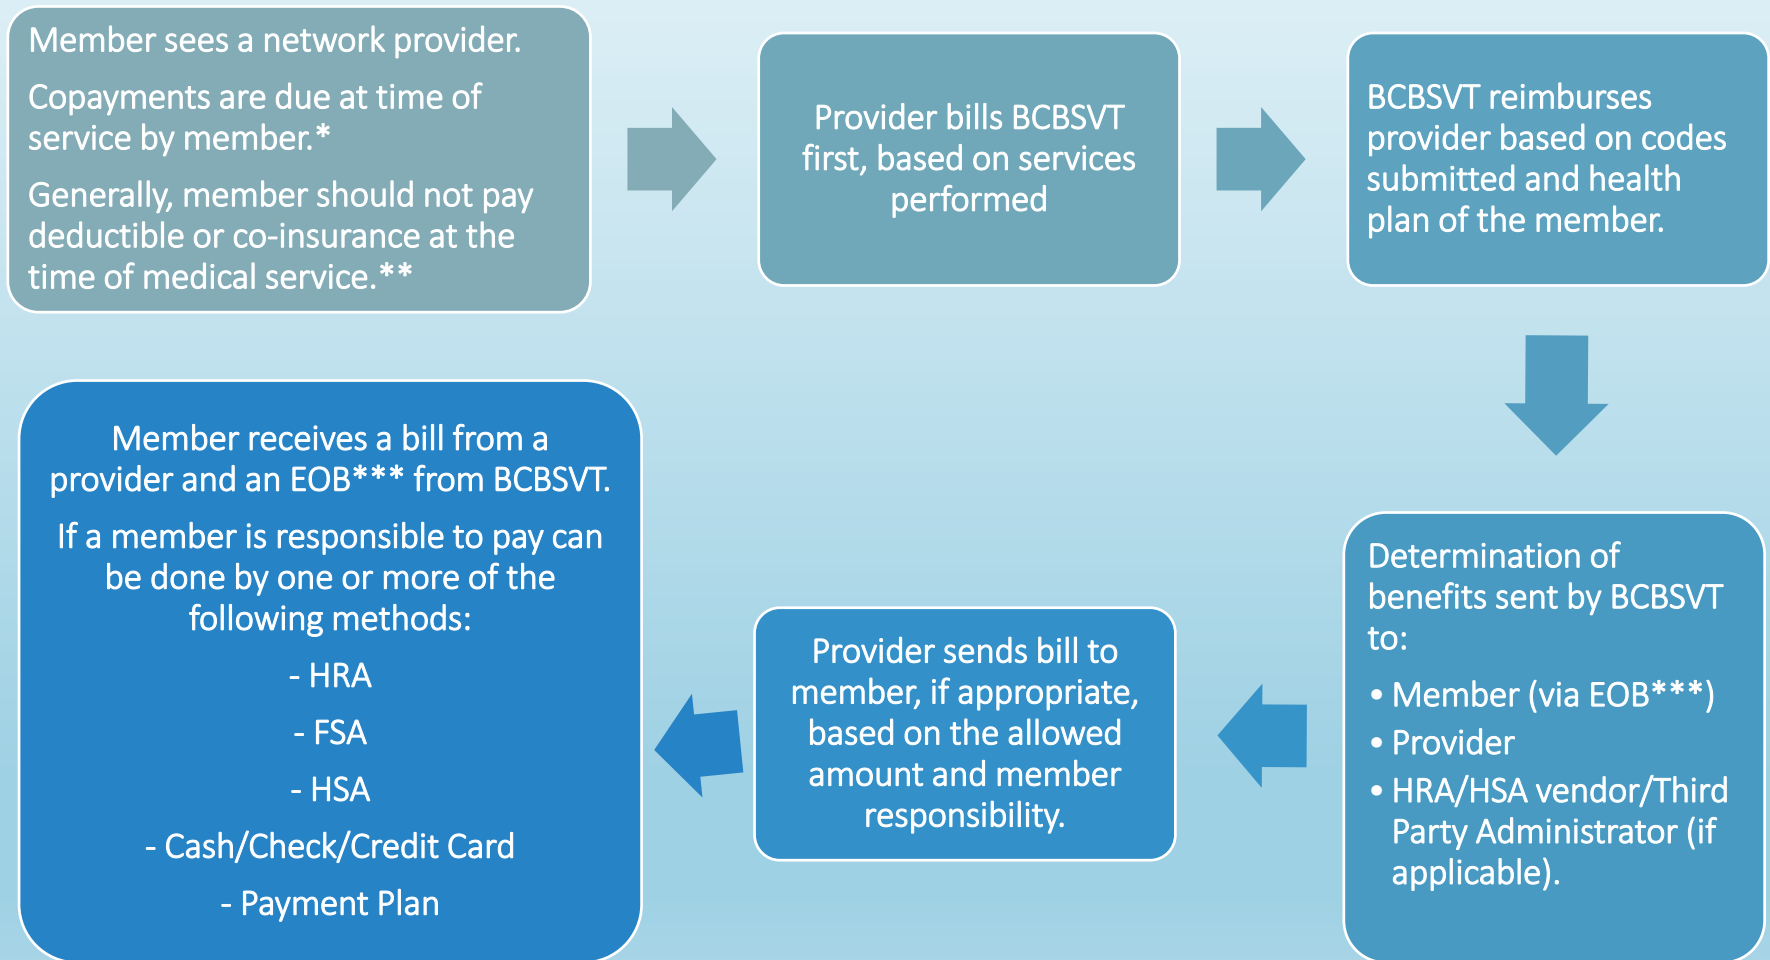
Member sees a network provider.

Copayments are due at time of service by member.*

Generally, member should not pay deductible or co-insurance at the time of medical service.**

Provider bills BCBSVT first, based on services performed

BCBSVT reimburses provider based on codes submitted and health plan of the member.

Determination of benefits sent by BCBSVT to:

• Member (via EOB***)
• Provider
• HRA/HSA vendor/Third Party Administrator (if applicable).

Provider sends bill to member, if appropriate, based on the allowed amount and member responsibility.

Member receives a bill from a provider and an EOB*** from BCBSVT.

If a member is responsible to pay can be done by one or more of the following methods:

- HRA
- FSA
- HSA
- Cash/Check/Credit Card
- Payment Plan